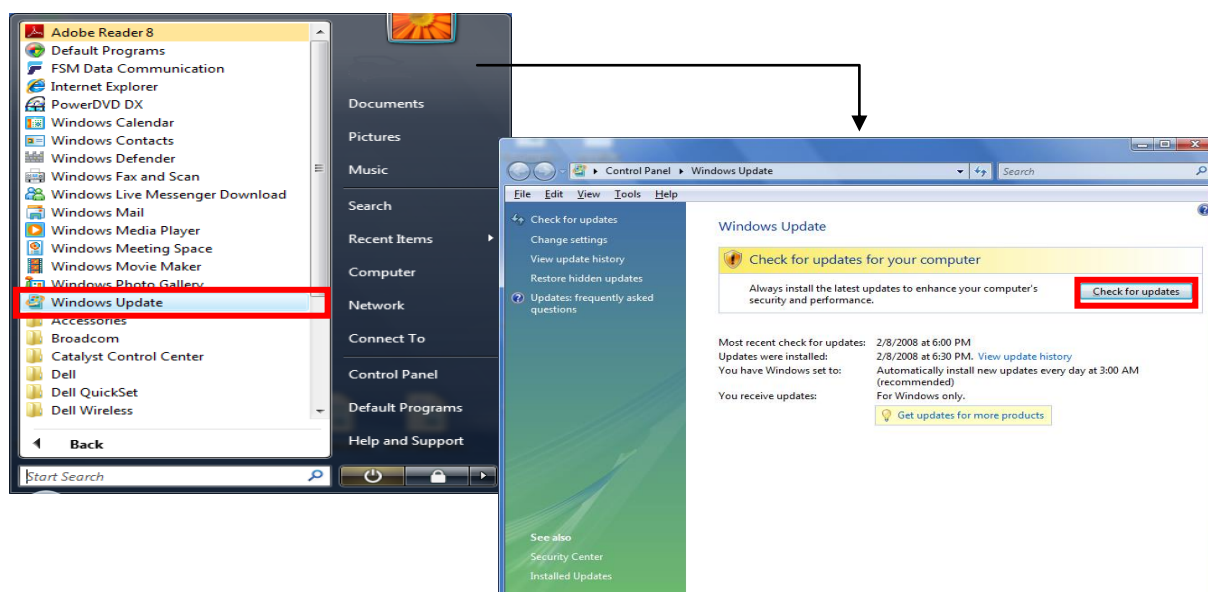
Adobe Reader 8
Default Programs
FSM Data Communication
Internet Explorer
PowerDVD DX
Windows Calendar
Windows Contacts
Windows Defender
Windows Fax and Scan
Windows Live Messenger Download
Windows Mail
Windows Media Player
Windows Meeting Space
Windows Movie Maker
Windows Photo Gallery
Windows Update
Accessories
Broadcom
Catalyst Control Center
Dell
Dell QuickSet
Dell Wireless
Back
Start Search

Documents
Pictures
Music
Search
Recent Items
Computer
Network
Connect To
Control Panel
Default Programs
Help and Support

Control Panel ▸ Windows Update
Search
File Edit View Tools Help

Check for updates
Change settings
View update history
Restore hidden updates
Updates: frequently asked questions

Windows Update
Check for updates for your computer
Always install the latest updates to enhance your computer's security and performance.
Check for updates

Most recent check for updates: 2/8/2008 at 6:00 PM
Updates were installed: 2/8/2008 at 6:30 PM. View update history
You have Windows set to: Automatically install new updates every day at 3:00 AM (recommended)
You receive updates: For Windows only.
Get updates for more products

See also
Security Center
Installed Updates